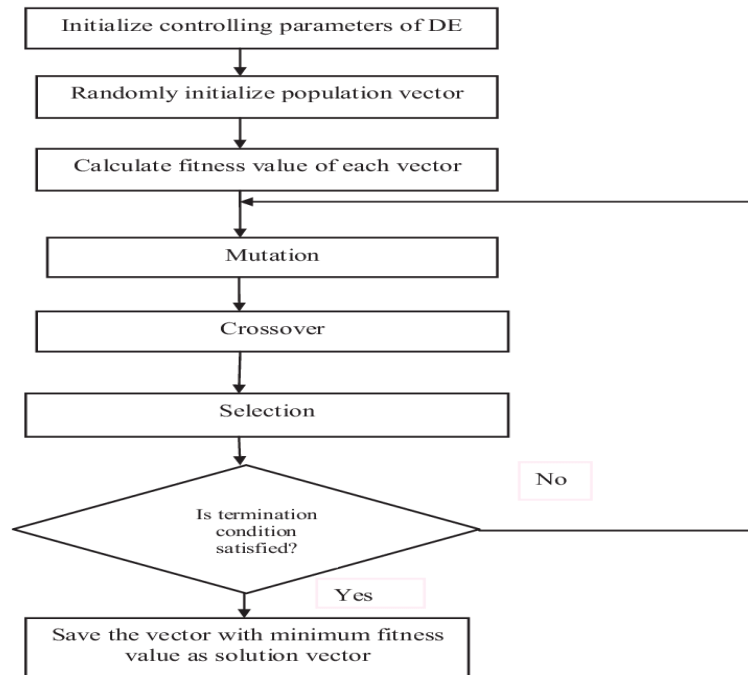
Initialize controlling parameters of DE

Randomly initialize population vector

Calculate fitness value of each vector

Mutation

Crossover

Selection

No

Is termination condition satisfied?

Yes

Save the vector with minimum fitness value as solution vector